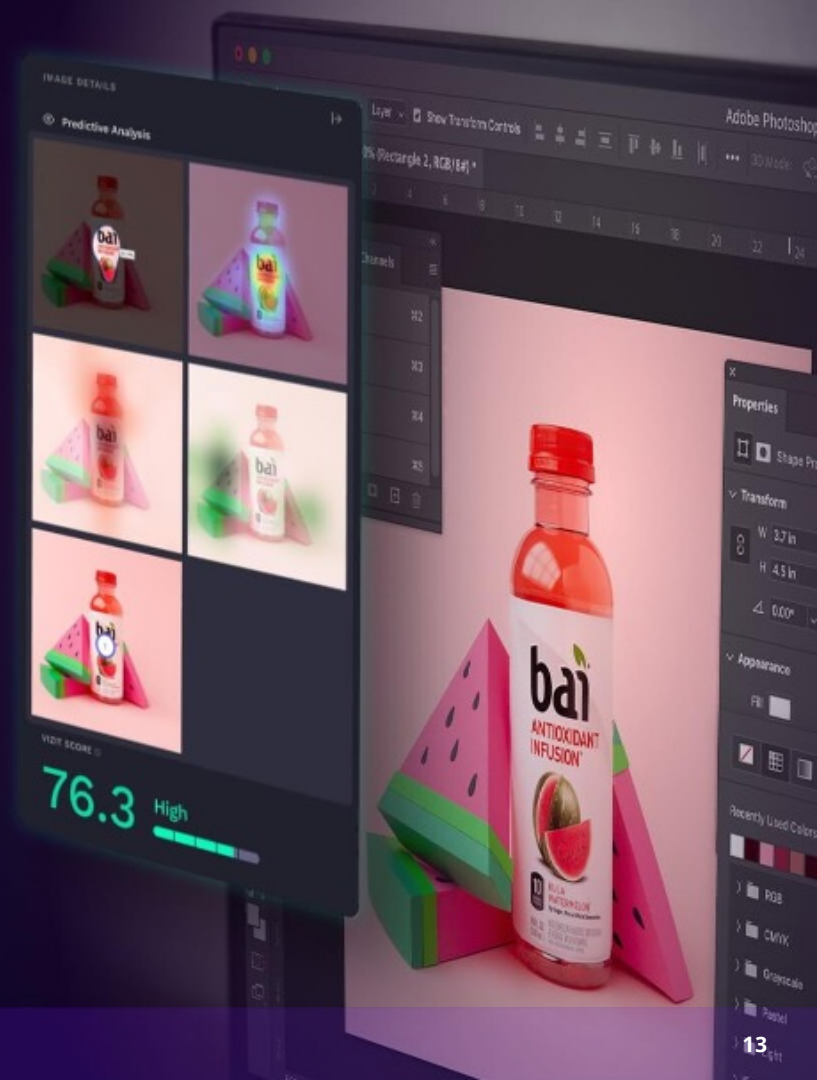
IMAGE DETAILS

Predictive Analysis

VIZIT SCORE

76.3 High

Layer Show Transform Controls

Adobe Photoshop

% (Rectangle 2, RGB/8#) *

Channels

⌘2

⌘3

⌘4

⌘5

Properties

Shape Pr

Transform

W 3.7 in

H 4.5 in

0.00°

Appearance

Fill

Recently Used Colors

RGB

CMYK

Grayscale

Pastel

bai

ANTIOXIDANT INFUSION

13